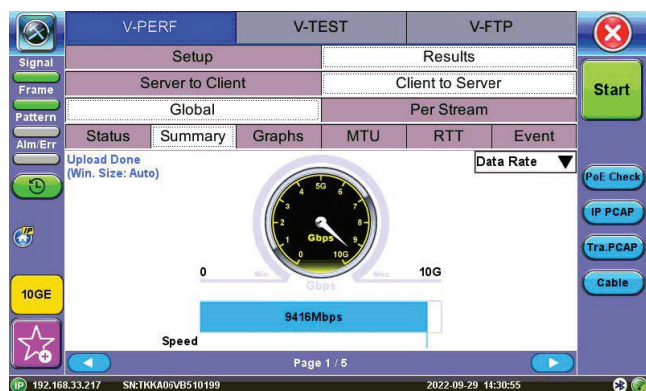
V-PERF
V-TEST
V-FTP
Signal
Frame
Pattern
Alm/Err
10GE
Start
Setup
Results
Server to Client
Client to Server
Global
Per Stream
Status
Summary
Graphs
MTU
RTT
Event
Upload Done
(Win. Size: Auto)
Data Rate
5G
6
4
7
3
8
2
Gbps
9
1
0
10G
Min
Max
Gbps
0
10G
9416Mbps
Speed
PoE Check
IP PCAP
Tra.PCAP
Cable
Page 1 / 5
192.168.33.217
SN:TKKA06VB510199
2022-09-29 14:30:55